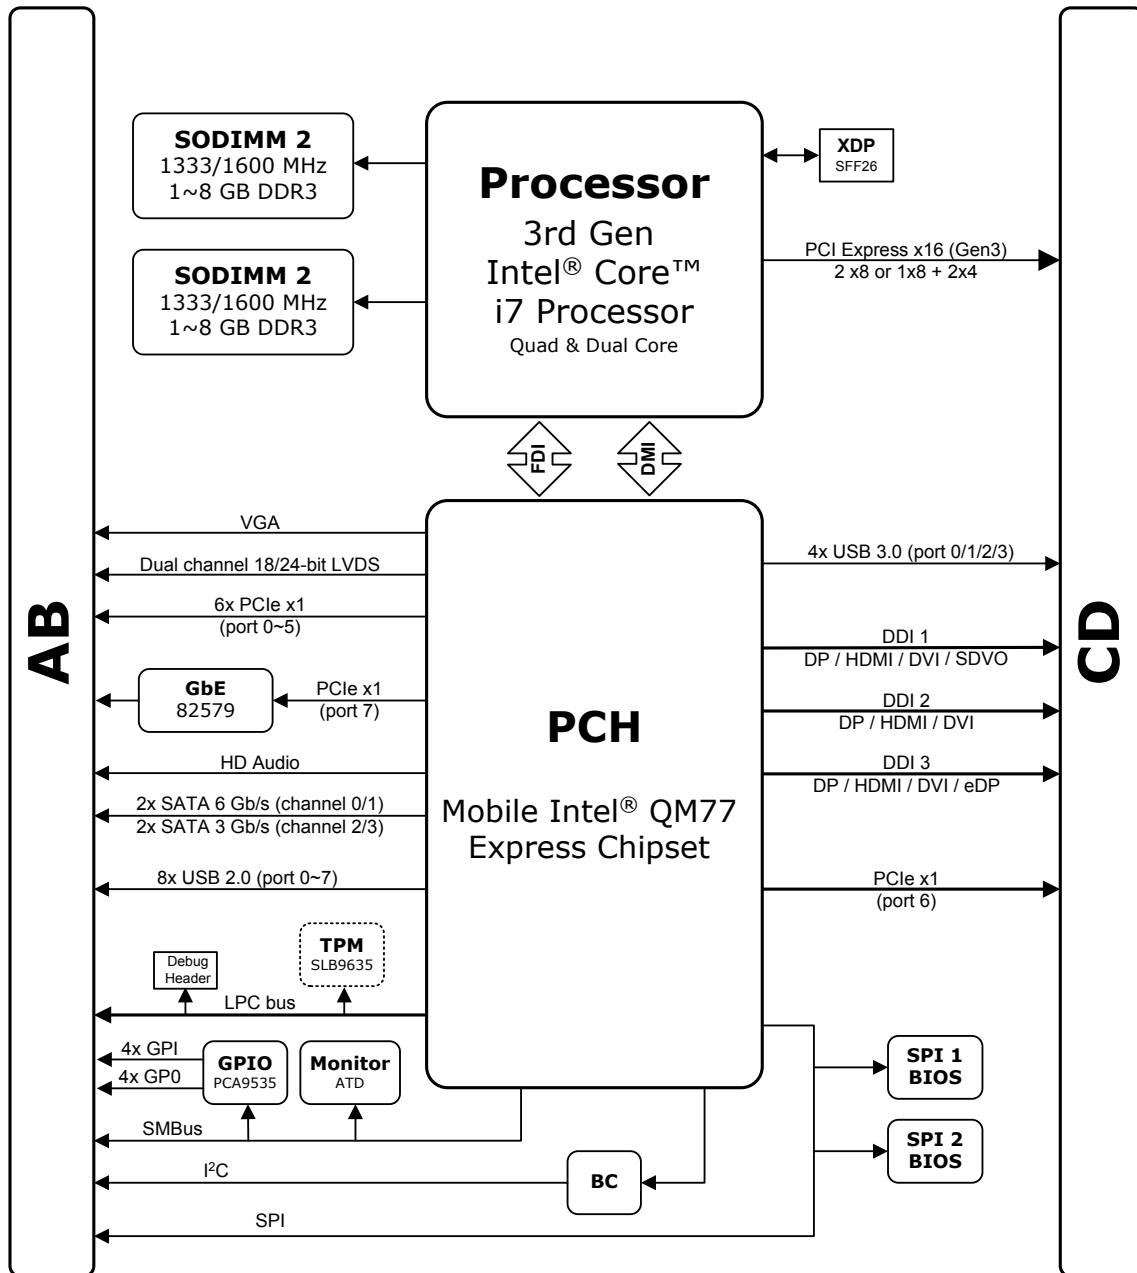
SODIMM 2
1333/1600 MHz
1~8 GB DDR3

SODIMM 2
1333/1600 MHz
1~8 GB DDR3

Processor
3rd Gen
Intel® Core™
i7 Processor
Quad & Dual Core

XDP
SFF26

PCI Express x16 (Gen3)
2 x8 or 1x8 + 2x4

FDI

DMI

AB

CD

VGA

Dual channel 18/24-bit LVDS

6x PCIe x1
(port 0~5)

GbE
82579

PCIe x1
(port 7)

HD Audio

2x SATA 6 Gb/s (channel 0/1)
2x SATA 3 Gb/s (channel 2/3)

8x USB 2.0 (port 0~7)

Debug
Header

TPM
SLB9635

LPC bus

4x GPI
4x GP0

GPIO
PCA9535

Monitor
ATD

SMBus

$I^2C$

BC

SPI

PCH

Mobile Intel® QM77
Express Chipset

4x USB 3.0 (port 0/1/2/3)

DDI 1
DP / HDMI / DVI / SDVO

DDI 2
DP / HDMI / DVI

DDI 3
DP / HDMI / DVI / eDP

PCIe x1
(port 6)

SPI 1
BIOS

SPI 2
BIOS